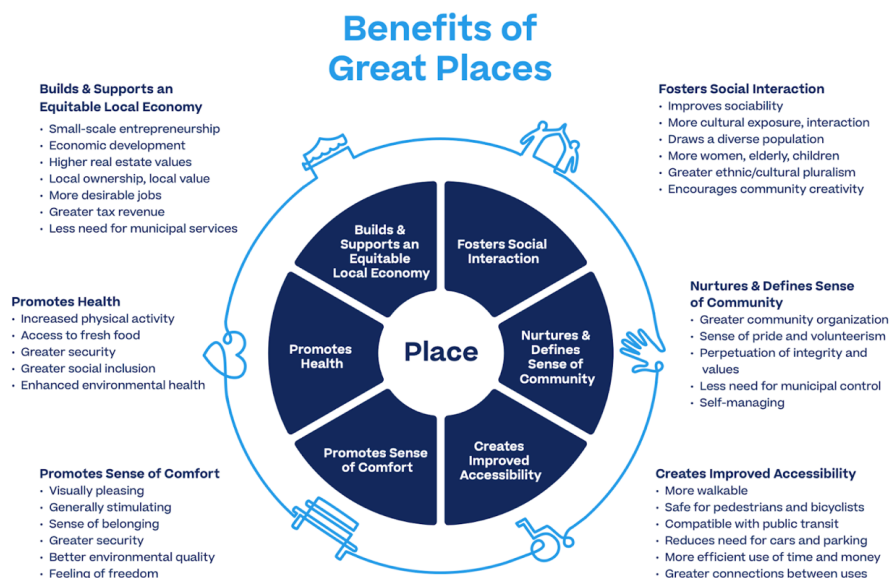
Benefits of Great Places

Builds & Supports an Equitable Local Economy
· Small-scale entrepreneurship
· Economic development
· Higher real estate values
· Local ownership, local value
· More desirable jobs
· Greater tax revenue
· Less need for municipal services

Fosters Social Interaction
· Improves sociability
· More cultural exposure, interaction
· Draws a diverse population
· More women, elderly, children
· Greater ethnic/cultural pluralism
· Encourages community creativity

Promotes Health
· Increased physical activity
· Access to fresh food
· Greater security
· Greater social inclusion
· Enhanced environmental health

Nurtures & Defines Sense of Community
· Greater community organization
· Sense of pride and volunteerism
· Perpetuation of integrity and values
· Less need for municipal control
· Self-managing

Builds & Supports an Equitable Local Economy

Fosters Social Interaction

Promotes Health

Place

Nurtures & Defines Sense of Community

Promotes Sense of Comfort

Creates Improved Accessibility

Promotes Sense of Comfort
· Visually pleasing
· Generally stimulating
· Sense of belonging
· Greater security
· Better environmental quality
· Feeling of freedom

Creates Improved Accessibility
· More walkable
· Safe for pedestrians and bicyclists
· Compatible with public transit
· Reduces need for cars and parking
· More efficient use of time and money
· Greater connections between uses